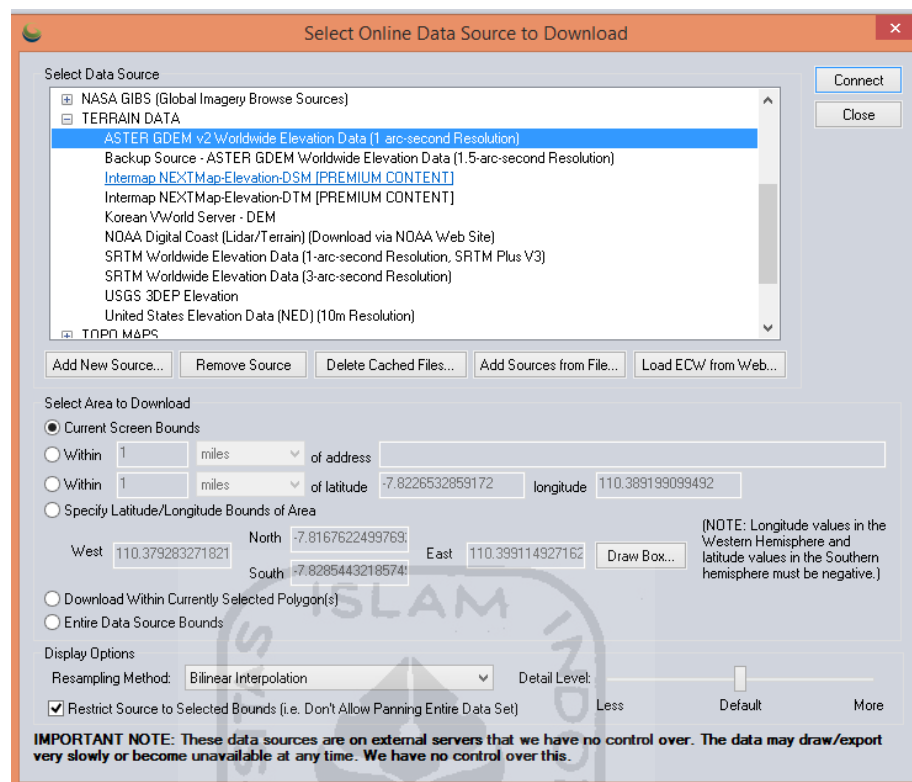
Select Online Data Source to Download

Select Data Source

NASA GIBS (Global Imagery Browse Sources)
TERRAIN DATA
ASTER GDEM v2 Worldwide Elevation Data (1 arc-second Resolution)
Backup Source - ASTER GDEM Worldwide Elevation Data (1.5-arc-second Resolution)
Intermap NEXTMap-Elevation-DSM [PREMIUM CONTENT]
Intermap NEXTMap-Elevation-DTM [PREMIUM CONTENT]
Korean VWorld Server - DEM
NOAA Digital Coast (Lidar/Terrain) (Download via NOAA Web Site)
SRTM Worldwide Elevation Data (1-arc-second Resolution, SRTM Plus V3)
SRTM Worldwide Elevation Data (3-arc-second Resolution)
USGS 3DEP Elevation
United States Elevation Data (NED) (10m Resolution)
TOPO MAPS

Connect
Close

Add New Source... Remove Source Delete Cached Files... Add Sources from File... Load ECW from Web...

Select Area to Download
Current Screen Bounds
Within 1 miles of address
Within 1 miles of latitude -7.8226532859172 longitude 110.389199099492
Specify Latitude/Longitude Bounds of Area
North -7.8167622499769
West 110.379283271821 East 110.399114927162 Draw Box...
South -7.8285443218574
(NOTE: Longitude values in the Western Hemisphere and latitude values in the Southern hemisphere must be negative.)
Download Within Currently Selected Polygon(s)
Entire Data Source Bounds

Display Options
Resampling Method: Bilinear Interpolation Detail Level:
Less Default More
Restrict Source to Selected Bounds (i.e. Don't Allow Panning Entire Data Set)

IMPORTANT NOTE: These data sources are on external servers that we have no control over. The data may draw/export very slowly or become unavailable at any time. We have no control over this.

ISLAM